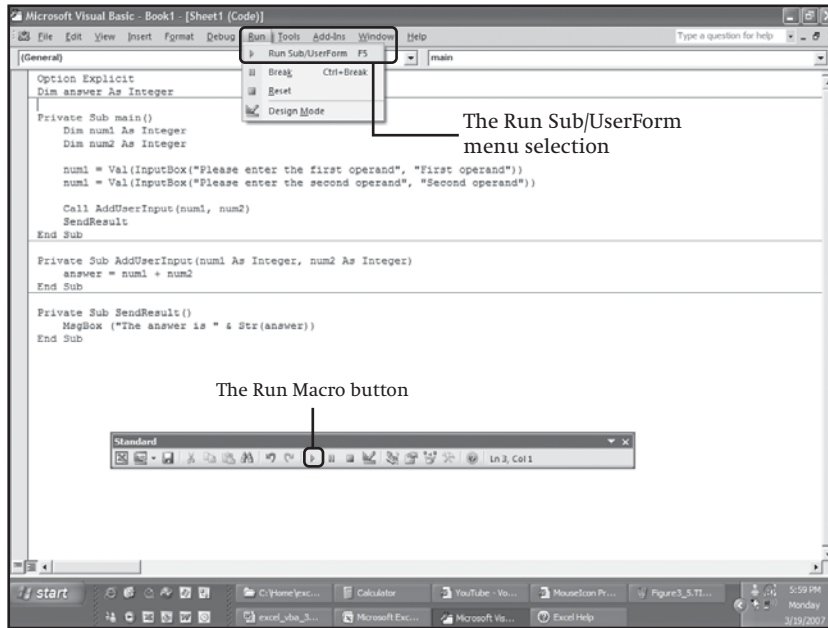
Microsoft Visual Basic - Book1 - [Sheet1 (Code)]

File Edit View Insert Format Debug Run Tools Add-Ins Window Help

Type a question for help

(General)

main

Run Sub/UserForm F5

Break Ctrl+Break

Reset

Design Mode

Option Explicit
Dim answer As Integer

Private Sub main()
    Dim num1 As Integer
    Dim num2 As Integer

    num1 = Val(InputBox("Please enter the first operand", "First operand"))
    num1 = Val(InputBox("Please enter the second operand", "Second operand"))

    Call AddUserInput(num1, num2)
    SendResult
End Sub

Private Sub AddUserInput(num1 As Integer, num2 As Integer)
    answer = num1 + num2
End Sub

Private Sub SendResult()
    MsgBox ("The answer is " & Str(answer))
End Sub

The Run Sub/UserForm menu selection

The Run Macro button

Standard

Ln 3, Col 1

start

C:\Home\exc...

Calculator

YouTube - Vo...

MouseIcon Pr...

Figure3_5.TI...

excel_vba_3...

Microsoft Exc...

Microsoft Vis...

Excel Help

5:59 PM
Monday
3/19/2007